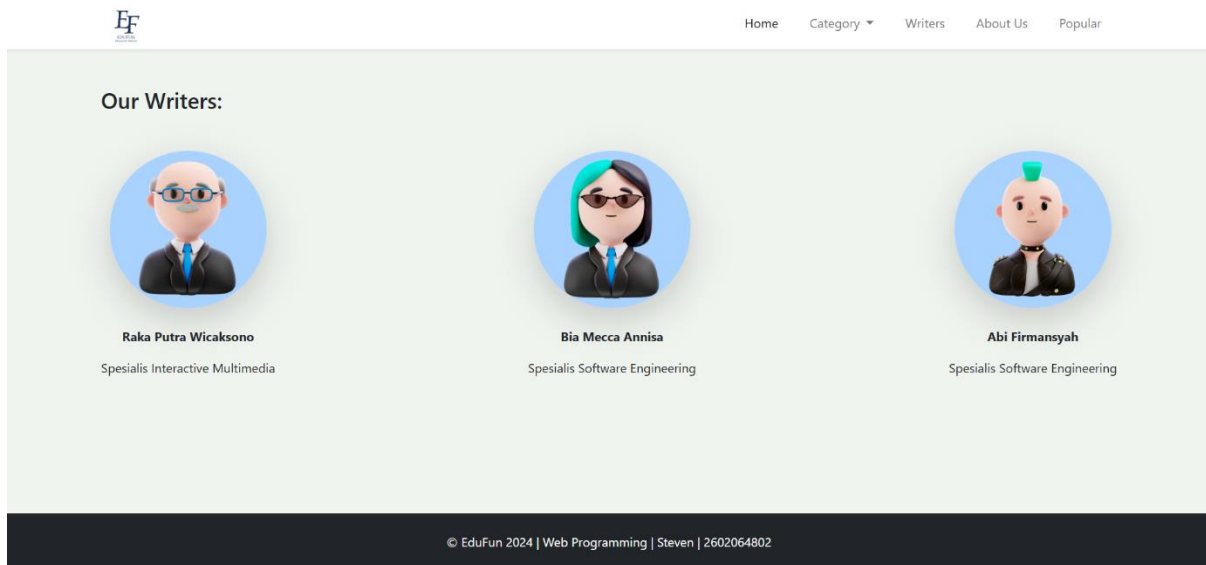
EF

Home Category Writers About Us Popular

Our Writers:

Raka Putra Wicaksono

Spesialis Interactive Multimedia

Bia Mecca Annisa

Spesialis Software Engineering

Abi Firmansyah

Spesialis Software Engineering

© EduFun 2024 | Web Programming | Steven | 2602064802